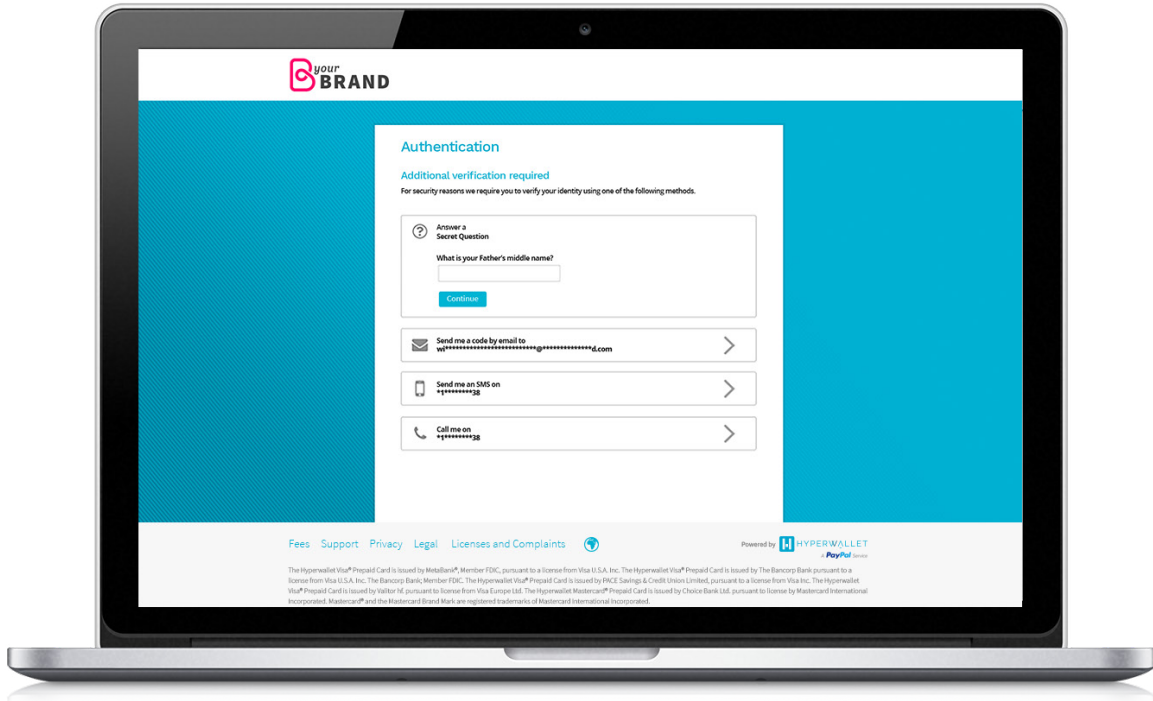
your
BRAND

Authentication

Additional verification required

For security reasons we require you to verify your identity using one of the following methods.

Answer a
Secret Question

What is your Father's middle name?

Continue

Send me a code by email to
wi**************************@***************d.com

Send me an SMS on
+1*********38

Call me on
+1*********38

Fees Support Privacy Legal Licenses and Complaints

Powered by HYPERWALLET a PayPal Service

The Hyperwallet Visa® Prepaid Card is issued by MetaBank®, Member FDIC, pursuant to a license from Visa U.S.A. Inc. The Hyperwallet Visa® Prepaid Card is issued by The Bancorp Bank pursuant to a license from Visa U.S.A. Inc. The Bancorp Bank; Member FDIC. The Hyperwallet Visa® Prepaid Card is issued by PACE Savings & Credit Union Limited, pursuant to a license from Visa Inc. The Hyperwallet Visa® Prepaid Card is issued by Valitor hf. pursuant to license from Visa Europe Ltd. The Hyperwallet Mastercard® Prepaid Card is issued by Choice Bank Ltd. pursuant to license by Mastercard International Incorporated. Mastercard® and the Mastercard Brand Mark are registered trademarks of Mastercard International Incorporated.